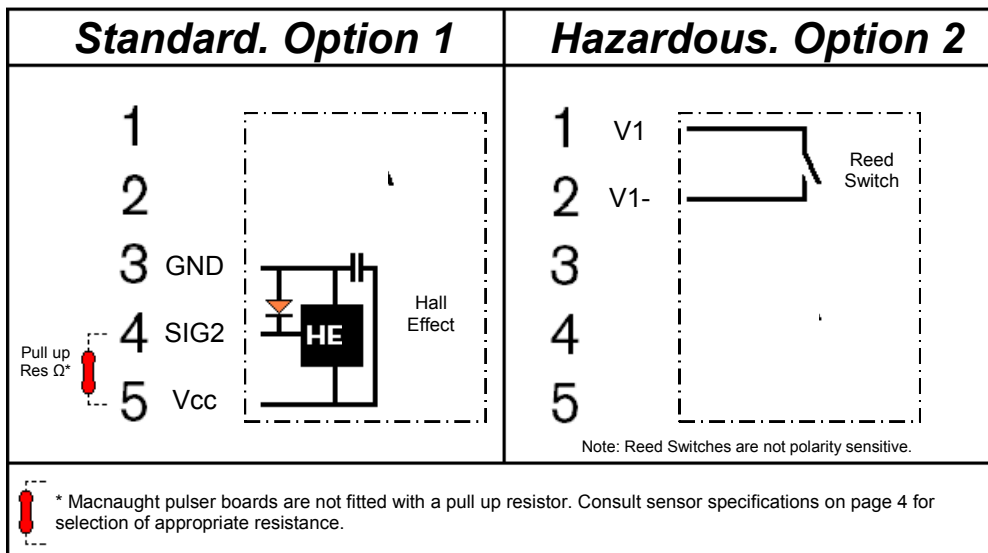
| Standard. Option 1 | Hazardous. Option 2 |
|---|---|
| 1<br>2<br>3 GND<br>4 SIG2<br>5 Vcc<br>Pull up Res Ω*<br>HE<br>Hall Effect | 1 V1<br>2 V1-<br>3<br>4<br>5<br>Reed Switch<br>Note: Reed Switches are not polarity sensitive. |

* Macnaught pulser boards are not fitted with a pull up resistor. Consult sensor specifications on page 4 for selection of appropriate resistance.